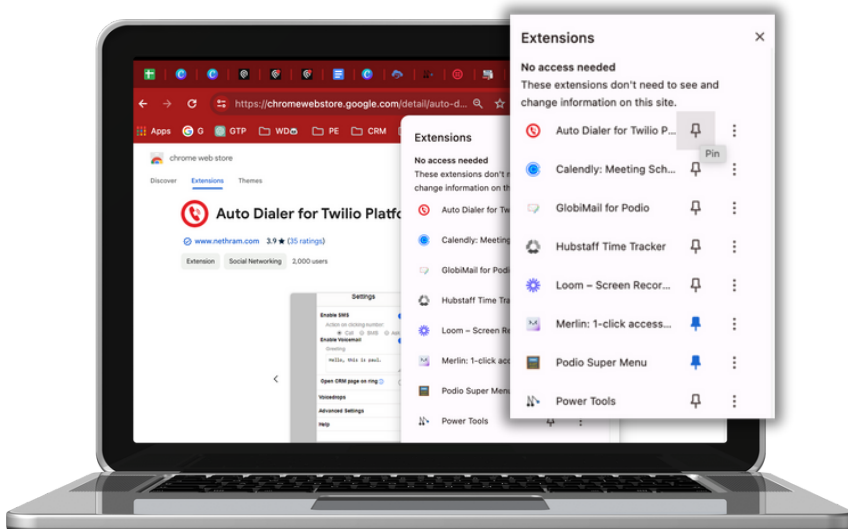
Extensions

No access needed
These extensions don't need to see and change information on this site.

Auto Dialer for Twilio P...
Pin
Calendly: Meeting Sch...
GlobiMail for Podio
Hubstaff Time Tracker
Loom – Screen Recor...
Merlin: 1-click access...
Podio Super Menu
Power Tools

https://chromewebstore.google.com/detail/auto-d...

Apps G GTP WD PE CRM

chrome web store
Discover Extensions Themes

Auto Dialer for Twilio Platfo

www.nethram.com 3.9 ★ (35 ratings)
Extension Social Networking 2,000 users

Settings
Enable SMS
Enable Voicemail
Hello, this is paul.
Open CRM page on ring
Voicedrops
Advanced Settings
Help

Extensions
No access needed
These extensions don't n
change information on th
Auto Dialer for Tw
Calendly: Meetin
GlobiMail for Podi
Hubstaff Time Tra
Loom – Screen Re
Merlin: 1-click acc
Podio Super Menu
Power Tools